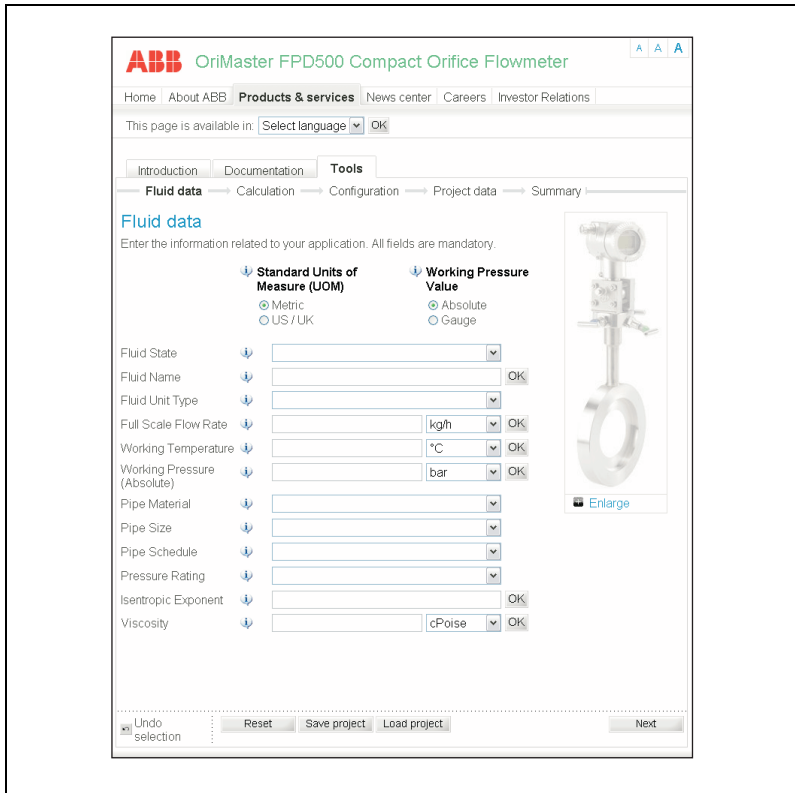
ABB OriMaster FPD500 Compact Orifice Flowmeter

A A A

Home | About ABB | Products & services | News center | Careers | Investor Relations

This page is available in: Select language OK

Introduction | Documentation | Tools

Fluid data → Calculation → Configuration → Project data → Summary

Fluid data

Enter the information related to your application. All fields are mandatory.

Standard Units of Measure (UOM)
Metric
US / UK

Working Pressure Value
Absolute
Gauge

Fluid State
Fluid Name OK
Fluid Unit Type
Full Scale Flow Rate kg/h OK
Working Temperature °C OK
Working Pressure (Absolute) bar OK
Pipe Material
Pipe Size
Pipe Schedule
Pressure Rating
Isentropic Exponent OK
Viscosity cPoise OK

Enlarge

Undo selection | Reset | Save project | Load project | Next